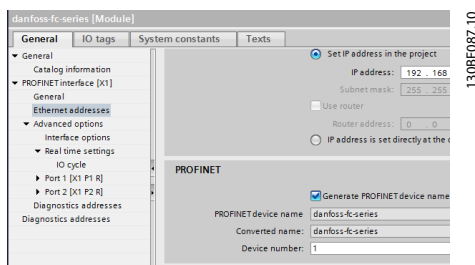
danfoss-fc-series [Module]

General | IO tags | System constants | Texts

General
Catalog information
PROFINET interface [X1]
General
Ethernet addresses
Advanced options
Interface options
Real time settings
IO cycle
Port 1 [X1 P1 R]
Port 2 [X1 P2 R]
Diagnostics addresses
Diagnostics addresses

Set IP address in the project
IP address: 192 . 168
Subnet mask: 255 . 255
Use router
Router address: 0 . 0
IP address is set directly at the d

PROFINET

Generate PROFINET device name
PROFINET device name danfoss-fc-series
Converted name: danfoss-fc-series
Device number: 1

130BF087.10